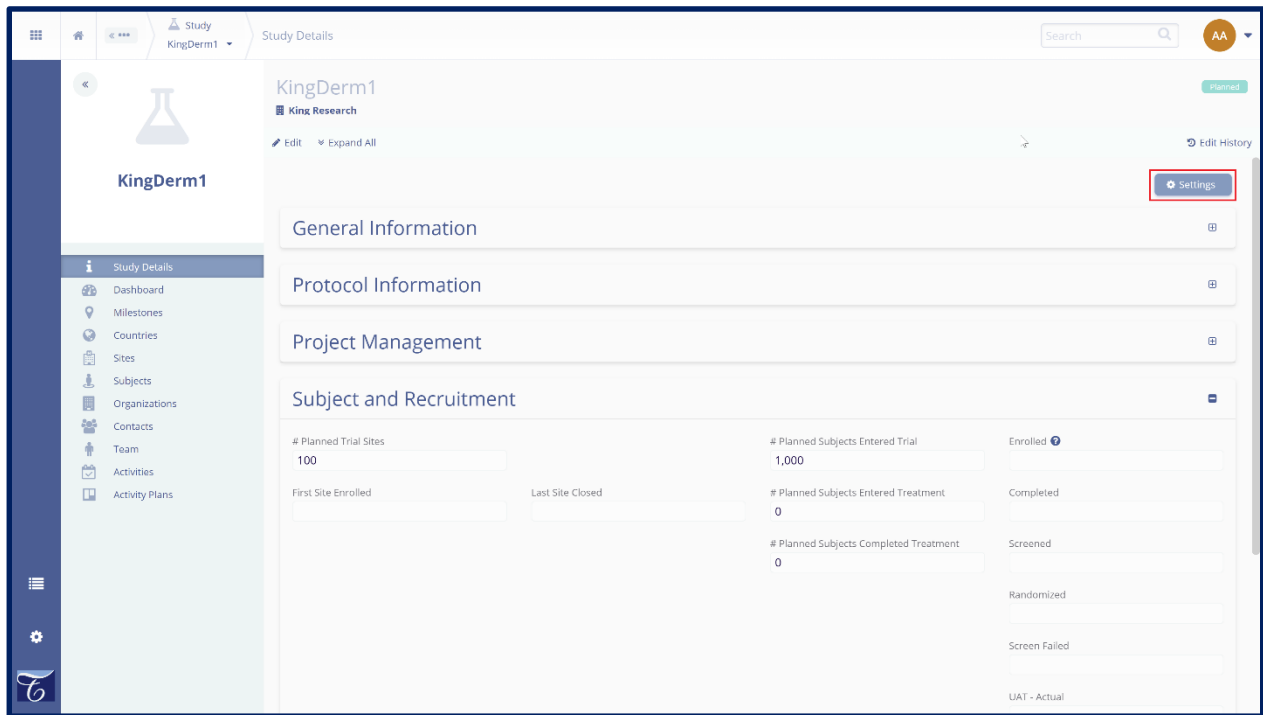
« ••• Study KingDerm1 Study Details

Search

AA

«

KingDerm1

KingDerm1
King Research

Planned

Edit Expand All

Edit History

Settings

Study Details
Dashboard
Milestones
Countries
Sites
Subjects
Organizations
Contacts
Team
Activities
Activity Plans

General Information

Protocol Information

Project Management

Subject and Recruitment

# Planned Trial Sites
100

First Site Enrolled

Last Site Closed

# Planned Subjects Entered Trial
1,000

# Planned Subjects Entered Treatment
0

# Planned Subjects Completed Treatment
0

Enrolled

Completed

Screened

Randomized

Screen Failed

UAT - Actual